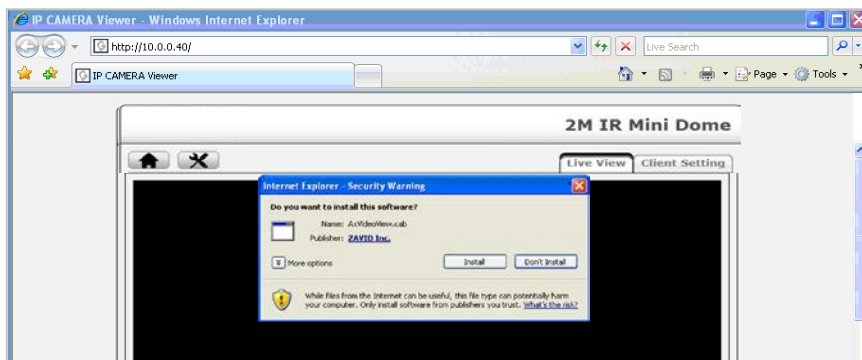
IP CAMERA Viewer - Windows Internet Explorer

http://10.0.0.40/

Live Search

IP CAMERA Viewer

Page ▾ Tools ▾

2M IR Mini Dome

Live View

Client Setting

Internet Explorer - Security Warning

Do you want to install this software?

Name: AxVideoView.cab

Publisher: ZAVIO Inc.

More options

Install

Don't Install

While files from the Internet can be useful, this file type can potentially harm your computer. Only install software from publishers you trust. What's the risk?